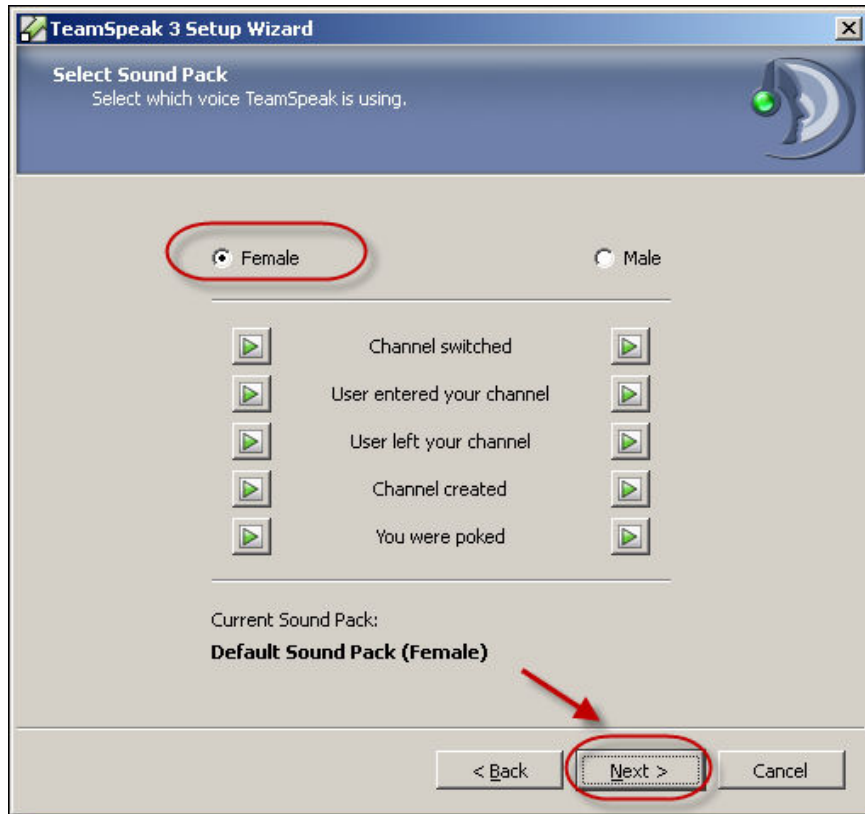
TeamSpeak 3 Setup Wizard

Select Sound Pack
Select which voice TeamSpeak is using.

Female

Male

Channel switched

User entered your channel

User left your channel

Channel created

You were poked

Current Sound Pack:

Default Sound Pack (Female)

< Back

Next >

Cancel